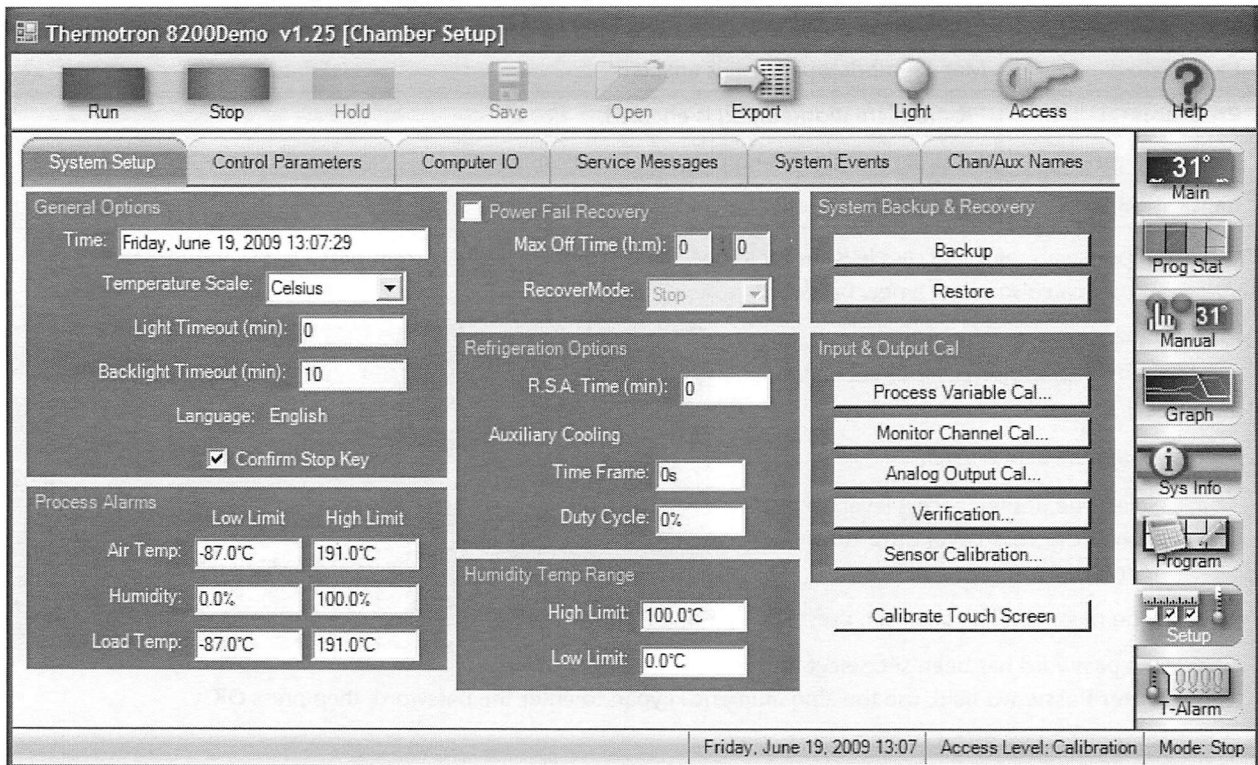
Thermotron 8200Demo v1.25 [Chamber Setup]

Run Stop Hold Save Open Export Light Access Help

System Setup | Control Parameters | Computer IO | Service Messages | System Events | Chan/Aux Names

General Options
Time: Friday, June 19, 2009 13:07:29
Temperature Scale: Celsius
Light Timeout (min): 0
Backlight Timeout (min): 10
Language: English
Confirm Stop Key

Process Alarms

| | Low Limit | High Limit |
|---|---|---|
| Air Temp: | -87.0°C | 191.0°C |
| Humidity: | 0.0% | 100.0% |
| Load Temp: | -87.0°C | 191.0°C |

Power Fail Recovery
Max Off Time (h:m): 0 : 0
RecoverMode: Stop

Refrigeration Options
R.S.A. Time (min): 0
Auxiliary Cooling
Time Frame: 0s
Duty Cycle: 0%

Humidity Temp Range
High Limit: 100.0°C
Low Limit: 0.0°C

System Backup & Recovery
Backup
Restore

Input & Output Cal
Process Variable Cal...
Monitor Channel Cal...
Analog Output Cal...
Verification...
Sensor Calibration...

Calibrate Touch Screen

31°
Main
Prog Stat
31°
Manual
Graph
Sys Info
Program
Setup
T-Alarm

Friday, June 19, 2009 13:07 | Access Level: Calibration | Mode: Stop